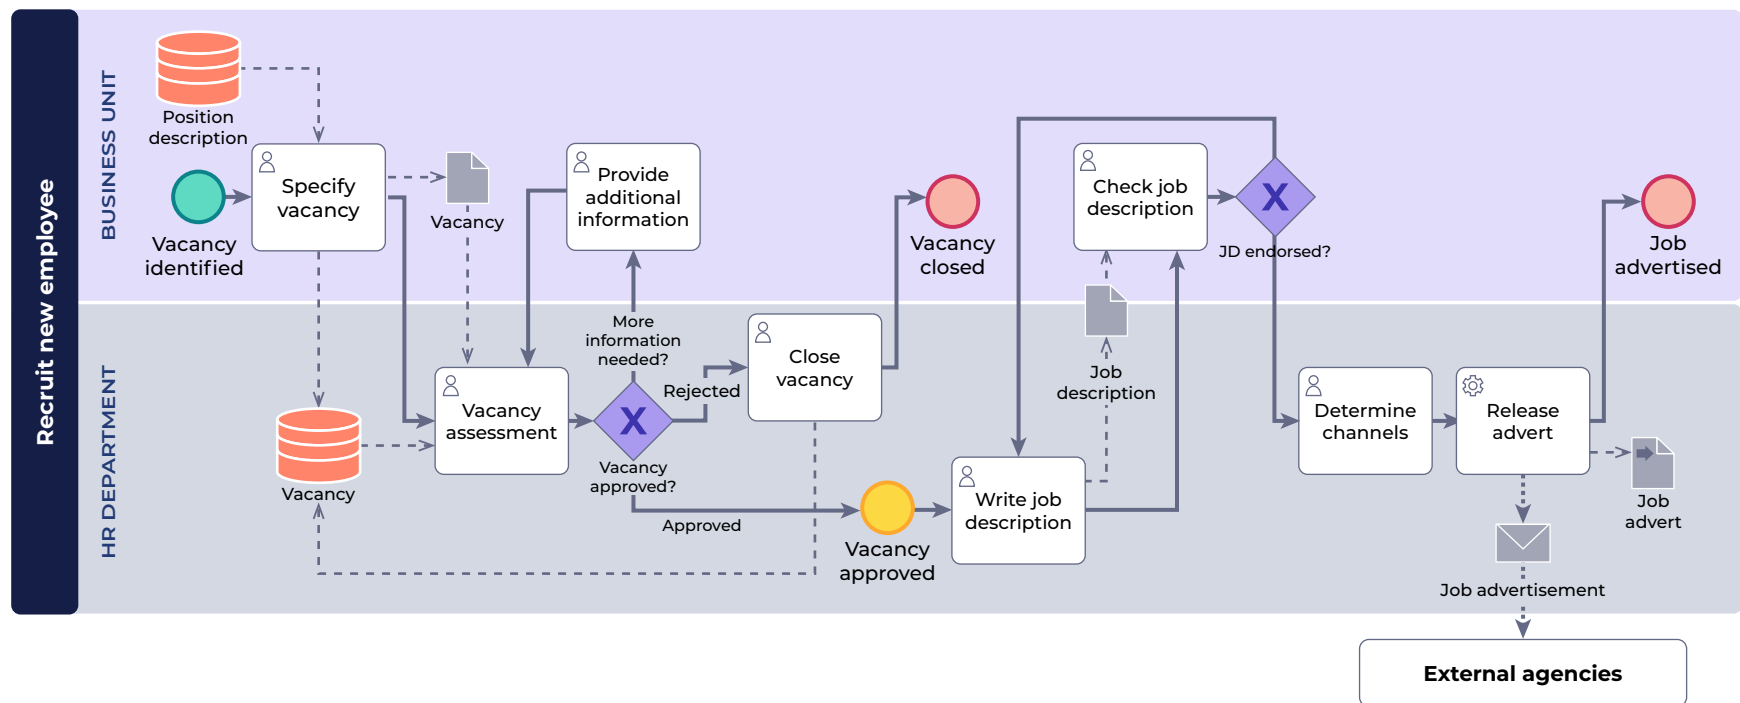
Recruit new employee

BUSINESS UNIT

Position description

Vacancy identified

Specify vacancy

Vacancy

Provide additional information

Vacancy closed

Check job description

X

JD endorsed?

Job advertised

HR DEPARTMENT

Vacancy

Vacancy assessment

X

More information needed?

Rejected

Vacancy approved?

Approved

Close vacancy

Vacancy approved

Write job description

Job description

Determine channels

Release advert

Job advert

Job advertisement

External agencies